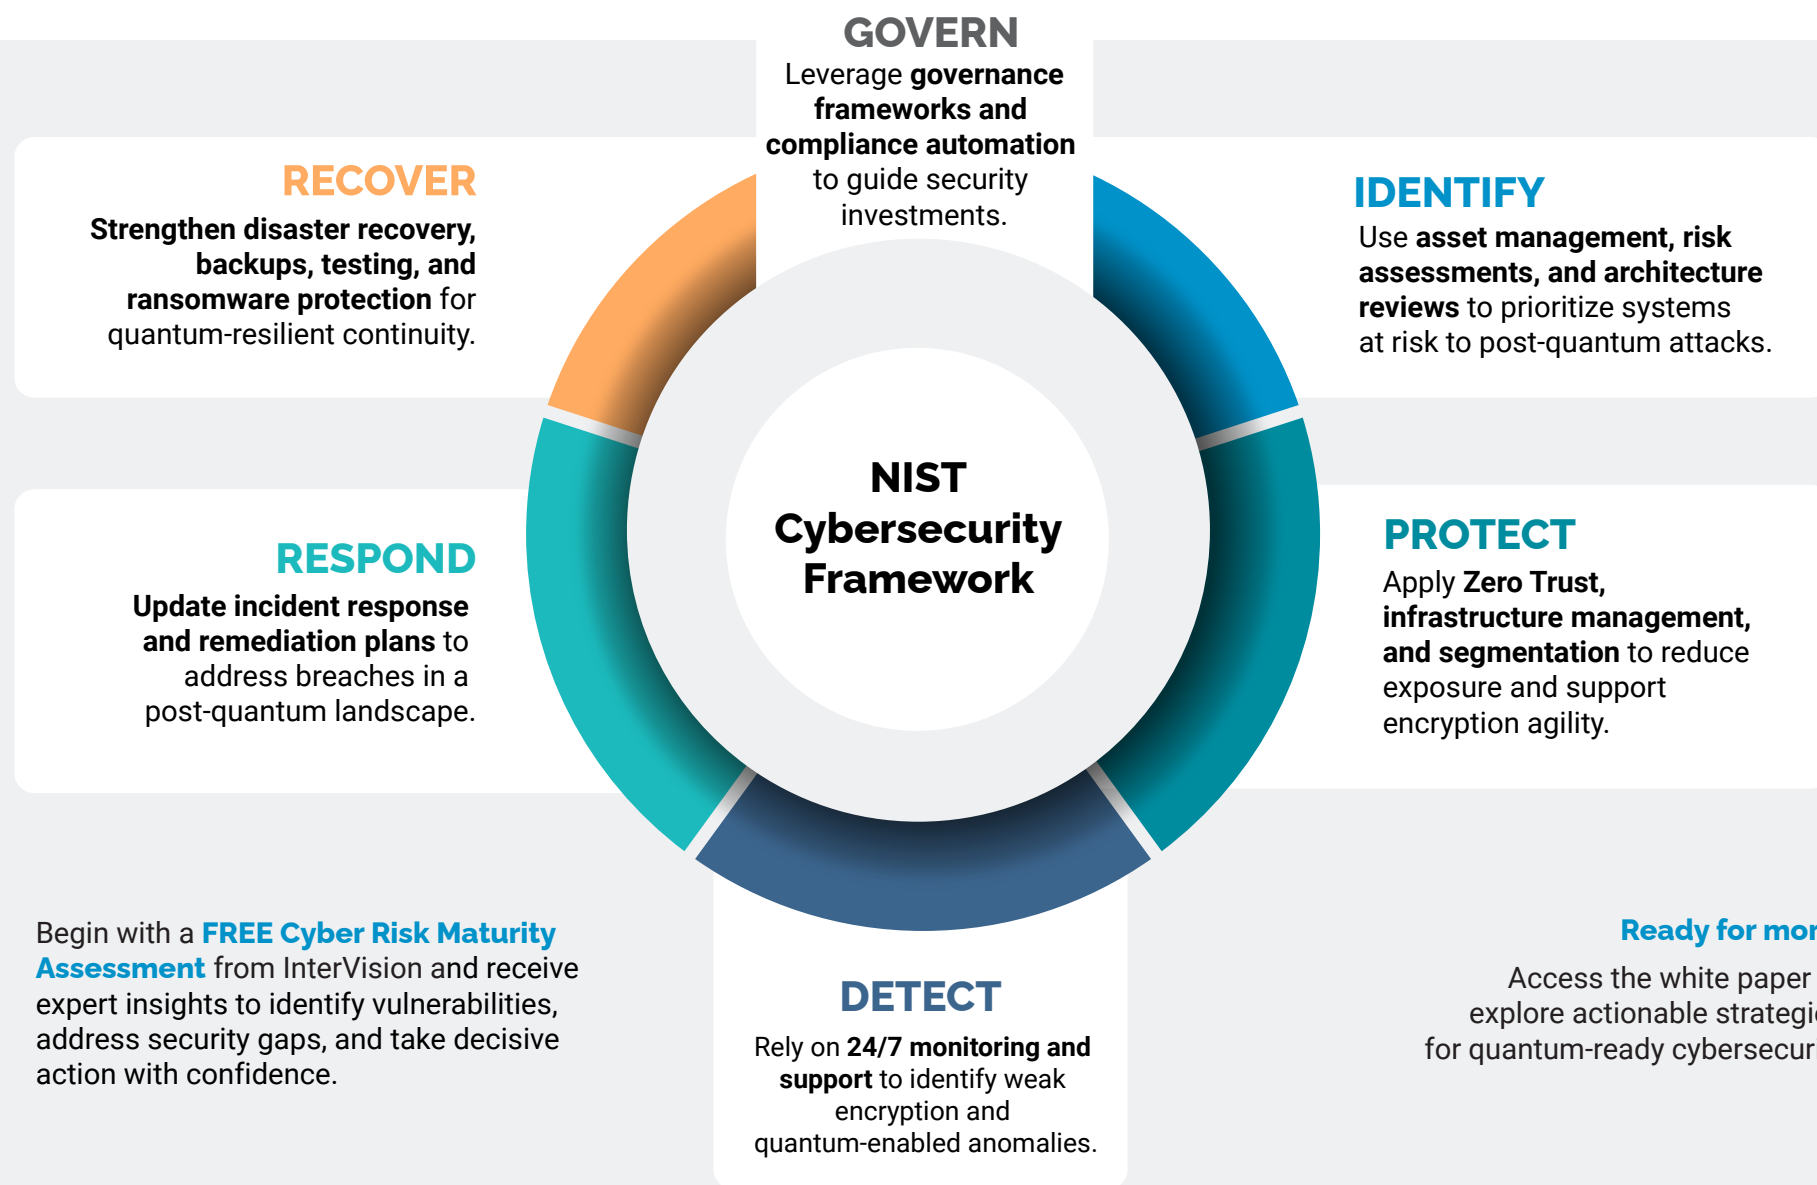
GOVERN
Leverage governance frameworks and compliance automation to guide security investments.

RECOVER
Strengthen disaster recovery, backups, testing, and ransomware protection for quantum-resilient continuity.

IDENTIFY
Use asset management, risk assessments, and architecture reviews to prioritize systems at risk to post-quantum attacks.

NIST Cybersecurity Framework

RESPOND
Update incident response and remediation plans to address breaches in a post-quantum landscape.

PROTECT
Apply Zero Trust, infrastructure management, and segmentation to reduce exposure and support encryption agility.

Begin with a FREE Cyber Risk Maturity Assessment from InterVision and receive expert insights to identify vulnerabilities, address security gaps, and take decisive action with confidence.

DETECT
Rely on 24/7 monitoring and support to identify weak encryption and quantum-enabled anomalies.

Ready for mor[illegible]
Access the white paper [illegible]
explore actionable strategi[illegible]
for quantum-ready cybersecur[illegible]